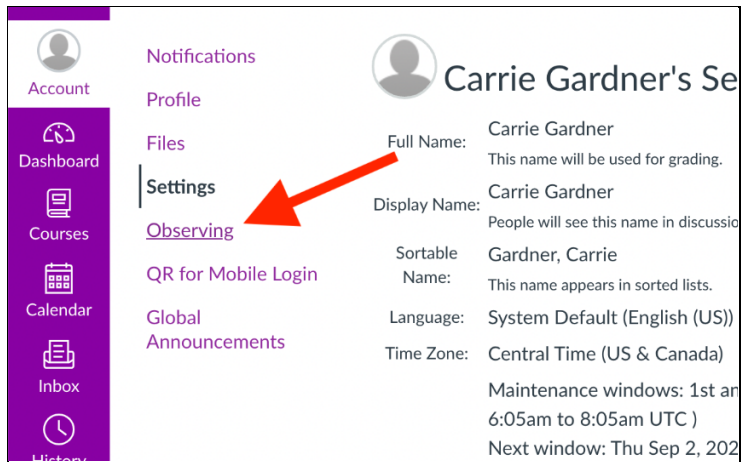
Account

Dashboard

Courses

Calendar

Inbox

History

Notifications

Profile

Files

Settings

Observing

QR for Mobile Login

Global Announcements

Carrie Gardner's Se

| | |
|---|---|
| Full Name: | Carrie Gardner<br>This name will be used for grading. |
| Display Name: | Carrie Gardner<br>People will see this name in discussio |
| Sortable Name: | Gardner, Carrie<br>This name appears in sorted lists. |
| Language: | System Default (English (US)) |
| Time Zone: | Central Time (US & Canada) |
| | Maintenance windows: 1st an<br>6:05am to 8:05am UTC )<br>Next window: Thu Sep 2, 202 |